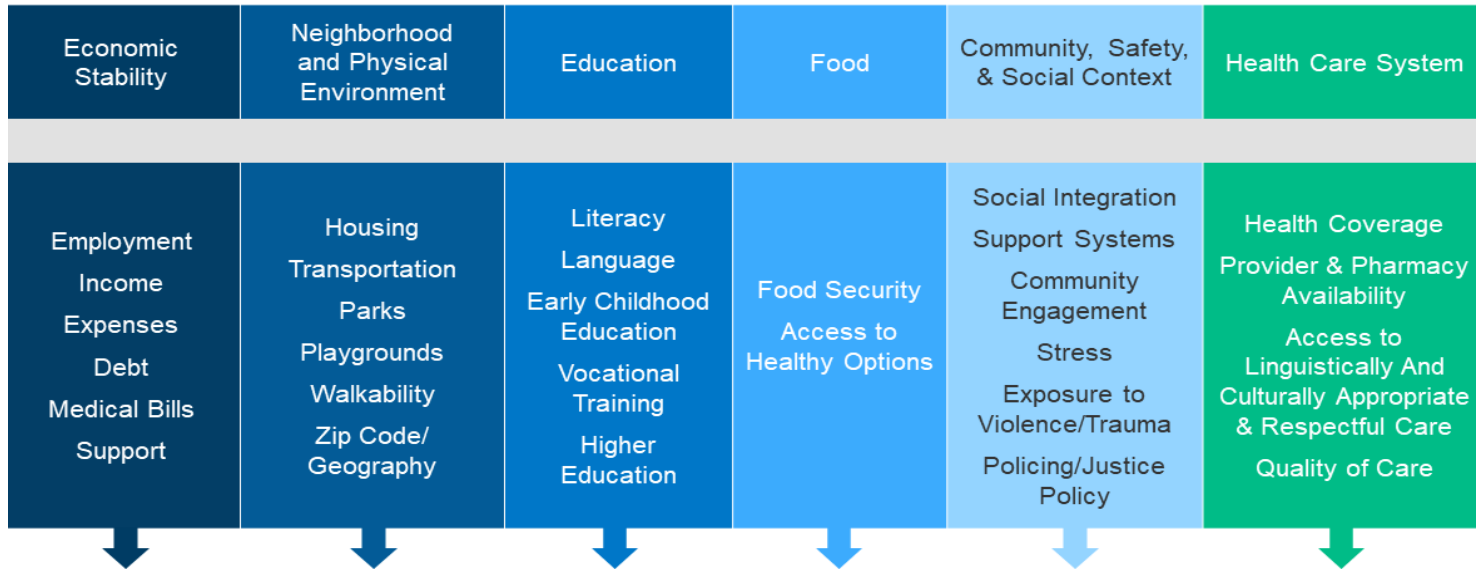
Economic Stability

Employment
Income
Expenses
Debt
Medical Bills
Support

Neighborhood and Physical Environment

Housing
Transportation
Parks
Playgrounds
Walkability
Zip Code/ Geography

Education

Literacy
Language
Early Childhood Education
Vocational Training
Higher Education

Food

Food Security
Access to Healthy Options

Community, Safety, & Social Context

Social Integration
Support Systems
Community Engagement
Stress
Exposure to Violence/Trauma
Policing/Justice Policy

Health Care System

Health Coverage
Provider & Pharmacy Availability
Access to Linguistically And Culturally Appropriate & Respectful Care
Quality of Care